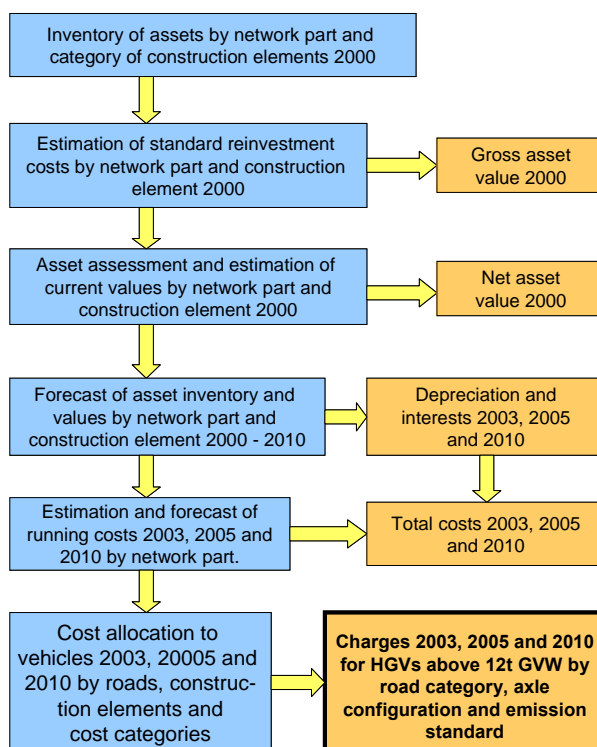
Inventory of assets by network part and category of construction elements 2000

Estimation of standard reinvestment costs by network part and construction element 2000

Gross asset value 2000

Asset assessment and estimation of current values by network part and construction element 2000

Net asset value 2000

Forecast of asset inventory and values by network part and construction element 2000 - 2010

Depreciation and interests 2003, 2005 and 2010

Estimation and forecast of running costs 2003, 2005 and 2010 by network part.

Total costs 2003, 2005 and 2010

Cost allocation to vehicles 2003, 20005 and 2010 by roads, construction elements and cost categories

**Charges 2003, 2005 and 2010 for HGVs above 12t GVW by road category, axle configuration and emission standard**